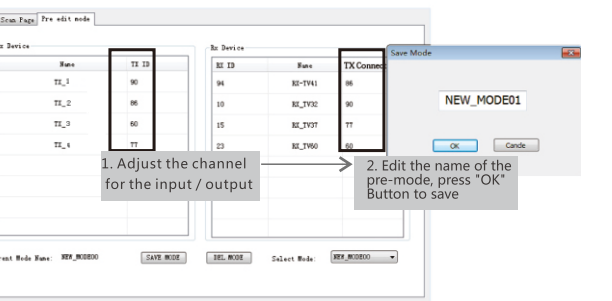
Scan Page | Pre edit mode

Tx Device

| Name | TX ID |
|---|---|
| TX_1 | 90 |
| TX_2 | 86 |
| TX_3 | 60 |
| TX_4 | 77 |

Rx Device

| RX ID | Name | TX Connect |
|---|---|---|
| 94 | RX_TV41 | 86 |
| 10 | RX_TV32 | 90 |
| 15 | RX_TV37 | 77 |
| 23 | RX_TV60 | 60 |

Save Mode

NEW_MODE01

OK

Cancle

1. Adjust the channel for the input / output

2. Edit the name of the pre-mode, press "OK" Button to save

rrent Mode Name: NEW_MODE00

SAVE MODE

DEL MODE

Select Mode: NEW_MODE00